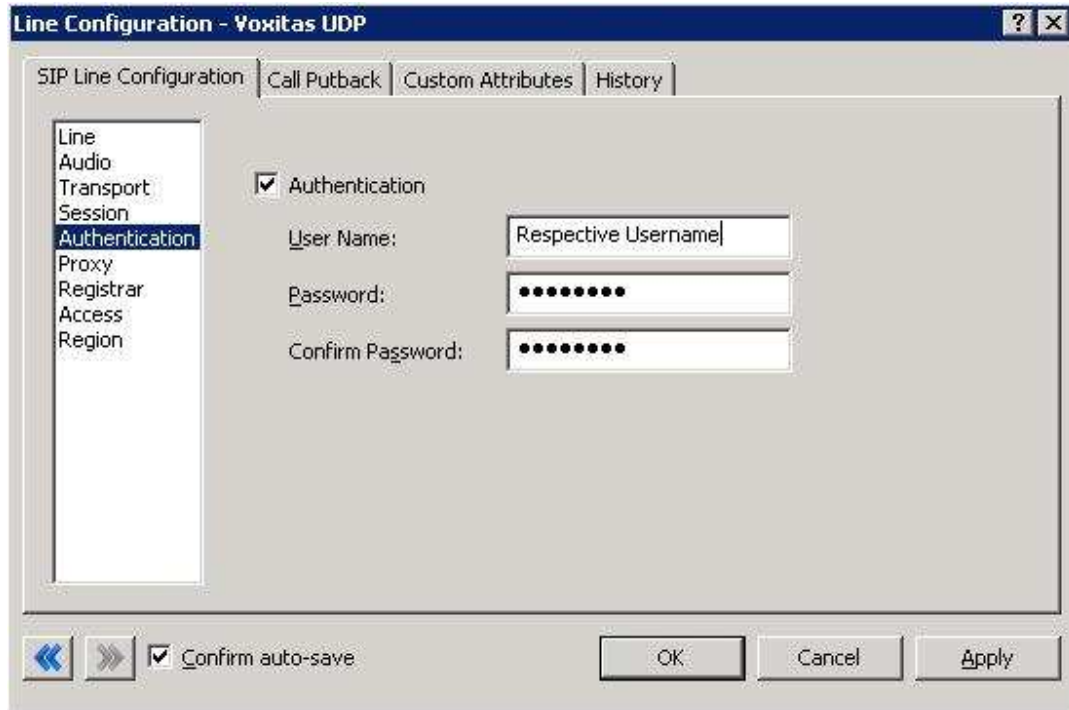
Line Configuration - Voxitas UDP

SIP Line Configuration | Call Putback | Custom Attributes | History

Line
Audio
Transport
Session
Authentication
Proxy
Registrar
Access
Region

Authentication

User Name: Respective Username

Password: ••••••••

Confirm Password: ••••••••

Confirm auto-save

OK

Cancel

Apply